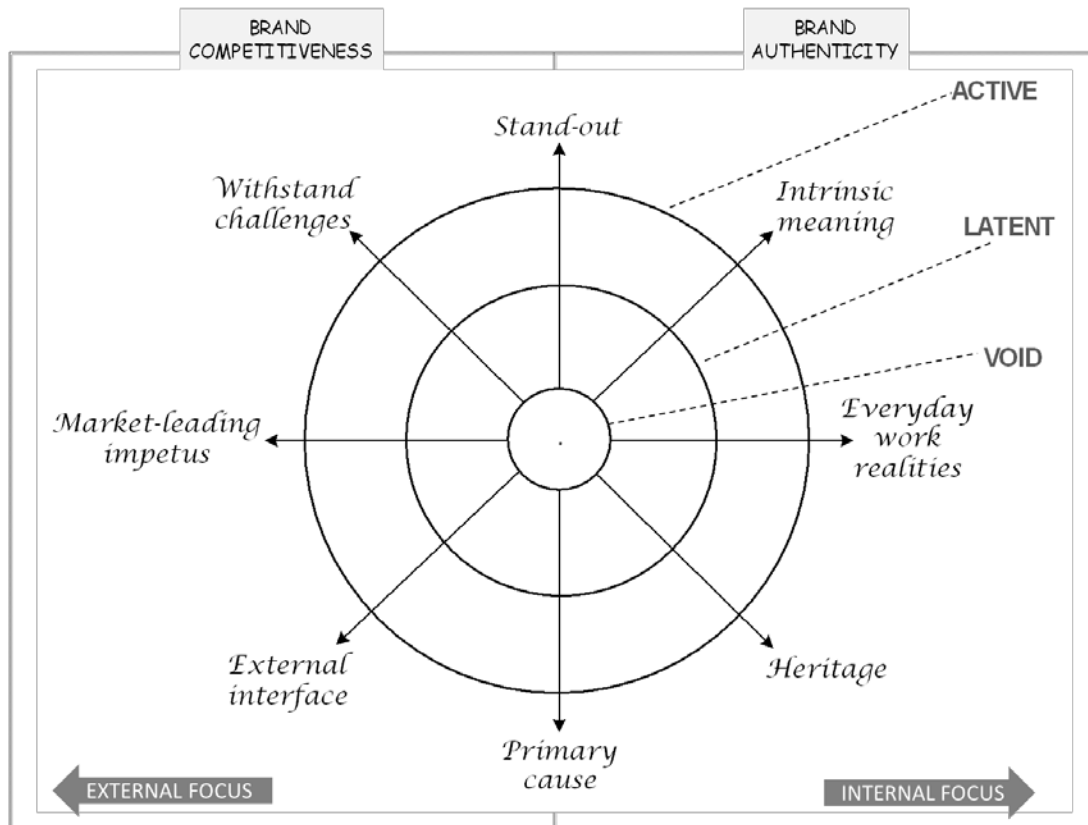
BRAND COMPETITIVENESS

BRAND AUTHENTICITY

ACTIVE

Stand-out

Withstand challenges

Intrinsic meaning

LATENT

VOID

Market-leading impetus

Everyday work realities

External interface

Heritage

Primary cause

EXTERNAL FOCUS

INTERNAL FOCUS